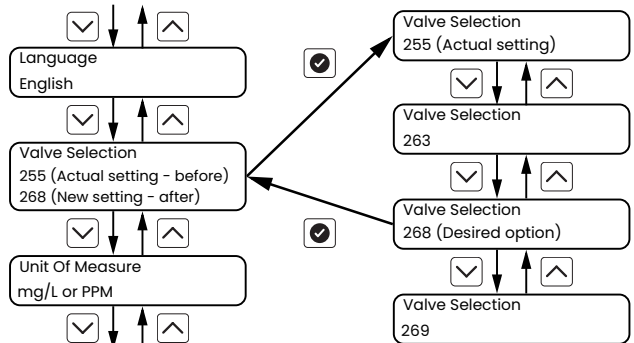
Language
English

Valve Selection
255 (Actual setting - before)
268 (New setting - after)

Unit Of Measure
mg/L or PPM

Valve Selection
255 (Actual setting)

Valve Selection
263

Valve Selection
268 (Desired option)

Valve Selection
269